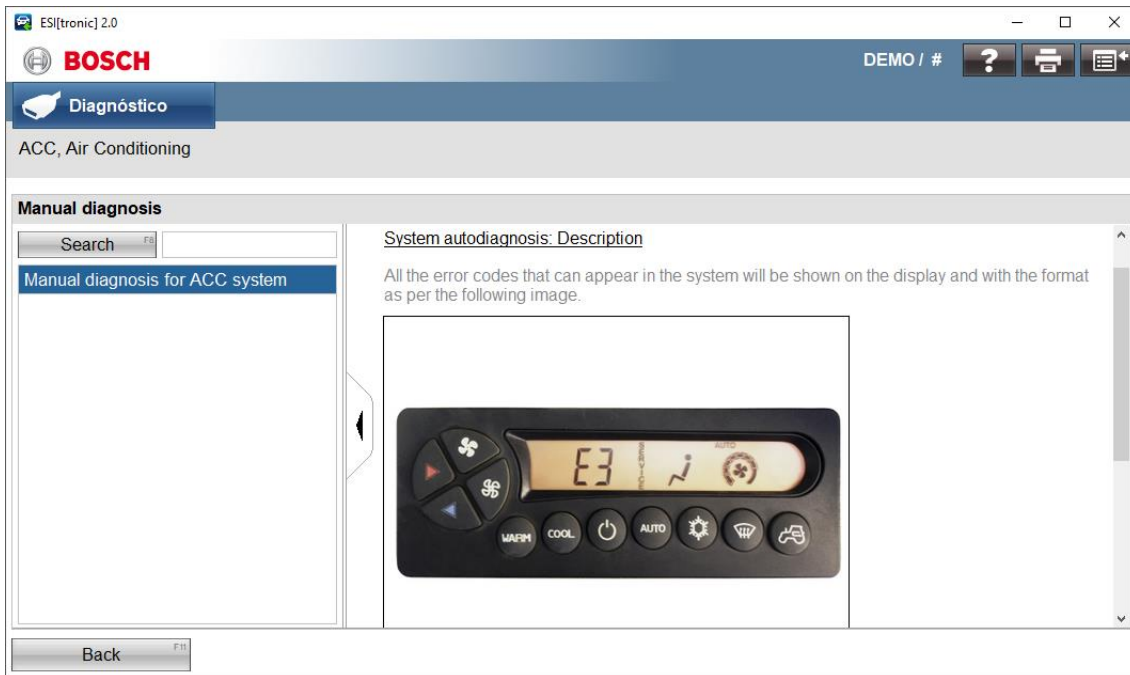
ESI[tronic] 2.0

BOSCH

DEMO / #

Diagnóstico

ACC, Air Conditioning

Manual diagnosis

Search F6

Manual diagnosis for ACC system

System autodiagnosis: Description

All the error codes that can appear in the system will be shown on the display and with the format as per the following image.

E3

SERVICE

AUTO

WARM

COOL

AUTO

Back F11